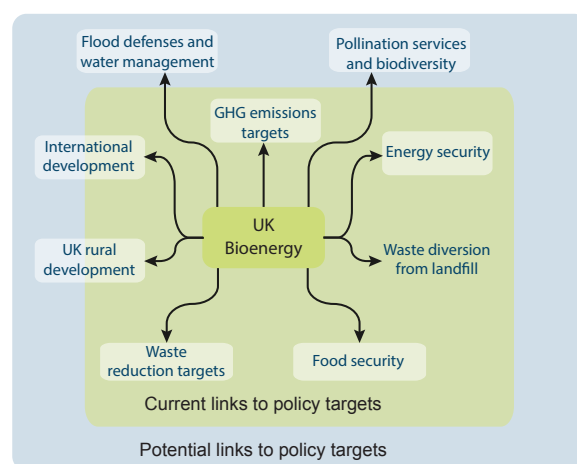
Flood defenses and water management

Pollination services and biodiversity

GHG emissions targets

International development

Energy security

UK Bioenergy

UK rural development

Waste diversion from landfill

Waste reduction targets

Food security

Current links to policy targets

Potential links to policy targets